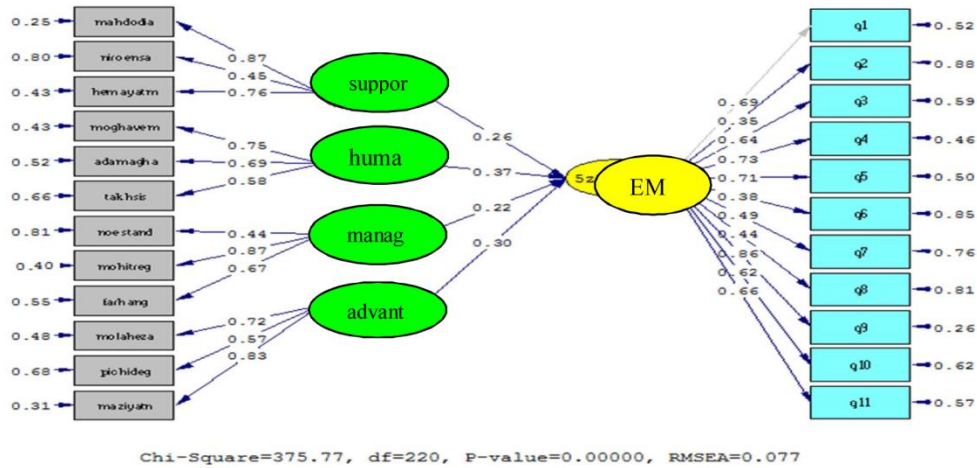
0.25 mahdodia
0.80 niroensa
0.43 hemayatm
0.43 moghavem
0.52 adamagha
0.66 takhsis
0.81 noestand
0.40 mohitreg
0.55 farhang
0.48 molaheza
0.68 pichideg
0.31 maziyatm

0.87
0.45
0.76
0.75
0.69
0.58
0.44
0.87
0.67
0.72
0.57
0.83

suppor
huma
manag
advant

0.26
0.37
0.22
0.30

5z
EM

0.69
0.35
0.64
0.73
0.71
0.38
0.49
0.44
0.86
0.62
0.66

q1 0.52
q2 0.88
q3 0.59
q4 0.46
q5 0.50
q6 0.85
q7 0.76
q8 0.81
q9 0.26
q10 0.62
q11 0.57

Chi-Square=375.77, df=220, P-value=0.00000, RMSEA=0.077